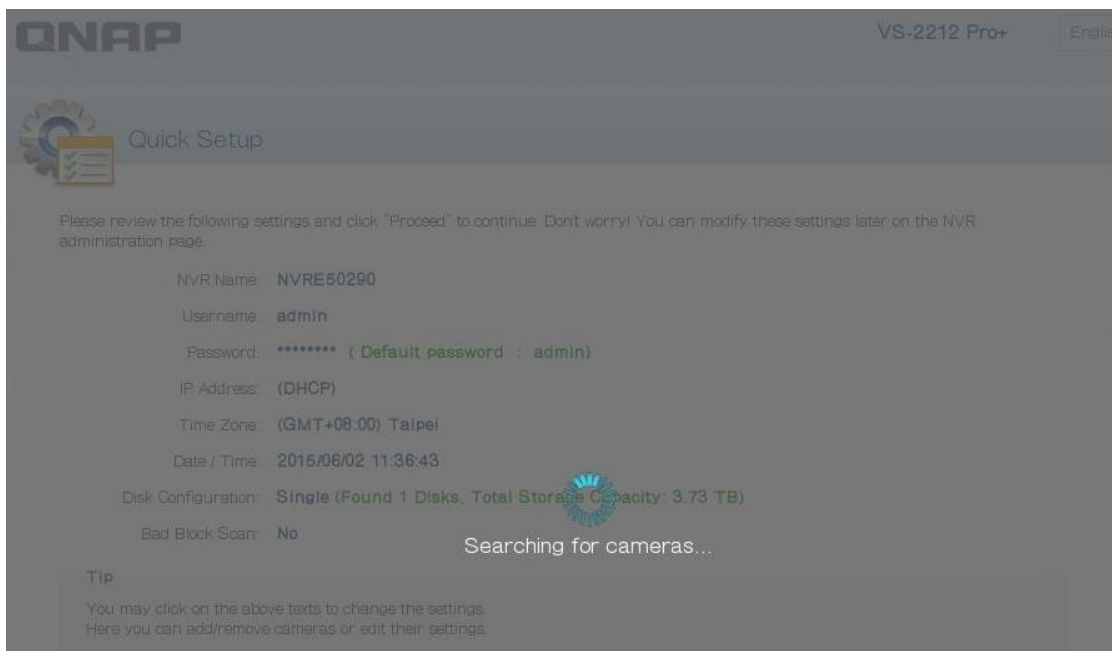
QNAP

VS-2212 Pro+

Englis

Quick Setup

Please review the following settings and click "Proceed" to continue. Dont worry! You can modify these settings later on the NVR administration page.

NVR Name: NVRE50290

Username: admin

Password: ******** ( Default password : admin)

IP Address: (DHCP)

Time Zone: (GMT+08:00) Taipei

Date / Time: 2015/06/02 11:36:43

Disk Configuration: Single (Found 1 Disks, Total Stora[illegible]acity: 3.73 TB)

Bad Block Scan: No

Searching for cameras...

Tip

You may click on the above texts to change the settings.
Here you can add/remove cameras or edit their settings.